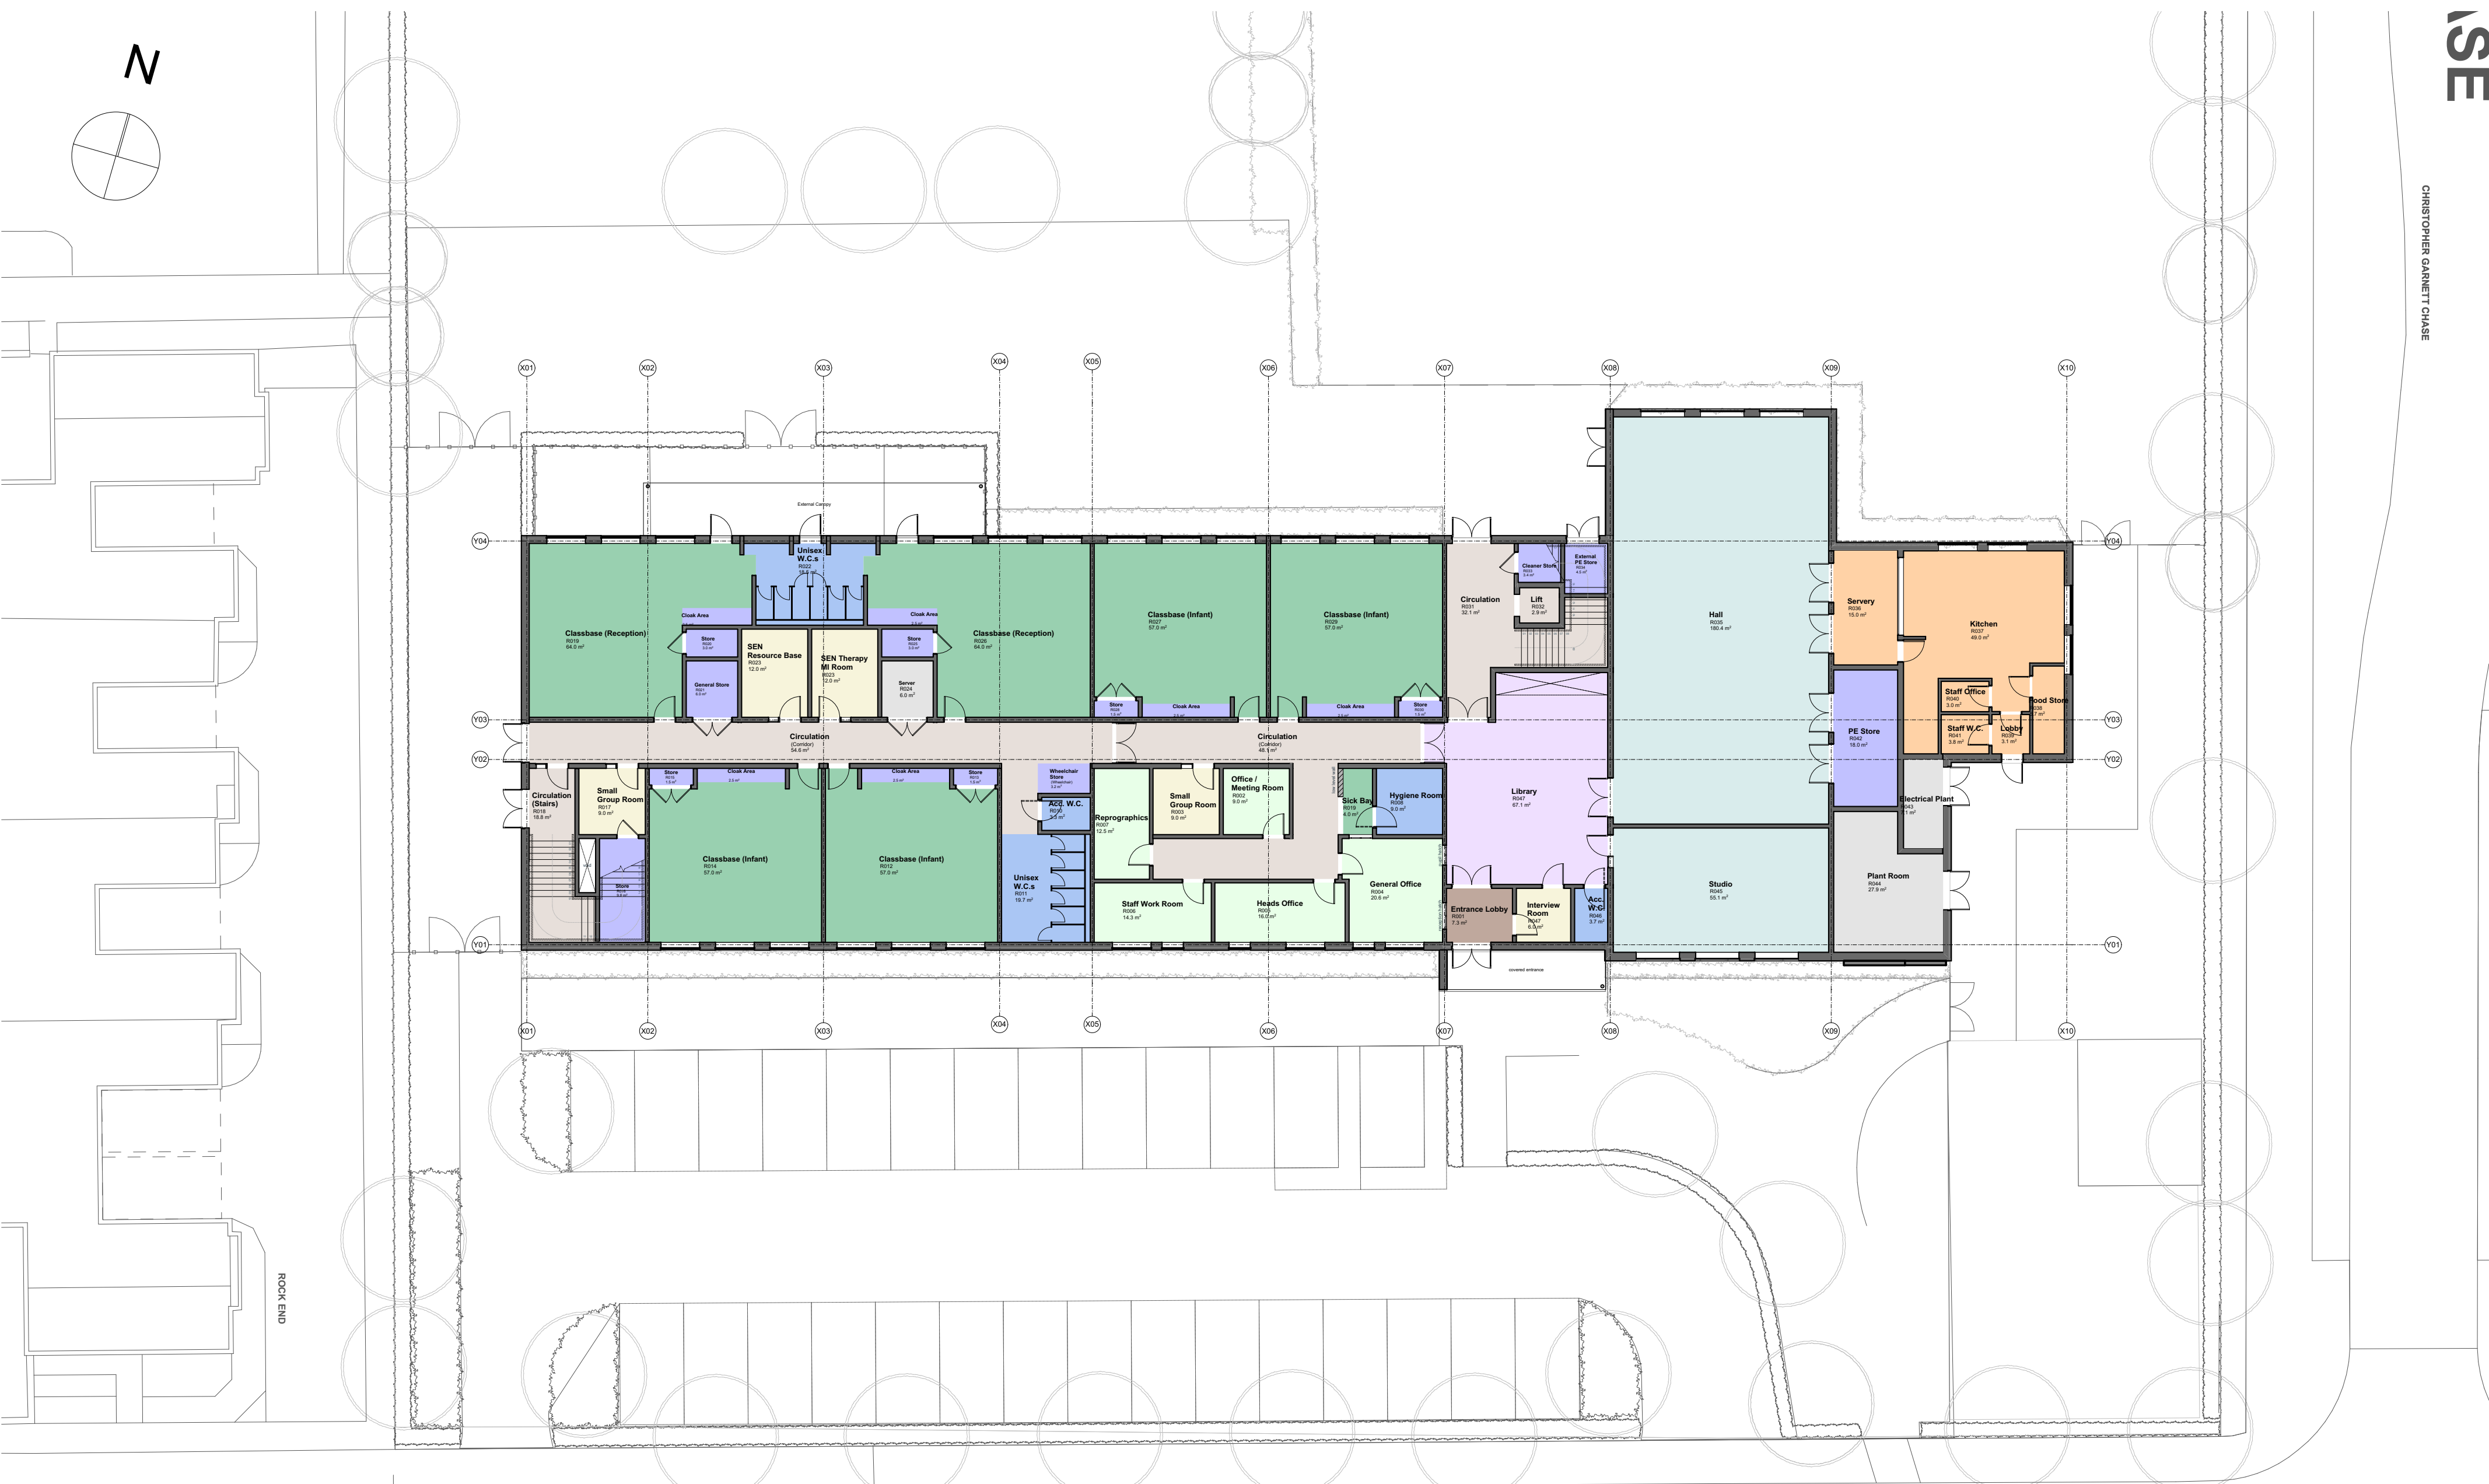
N

ASE

CHRISTOPHER GARNETT CHASE

X01 X02 X03 X04 X05 X06 X07 X08 X09 X10

External Canopy

Y04

Unisex W.C.s
R022
18.6 m²

Classbase (Reception)
R019
64.0 m²

Cloak Area

Store
R020
3.0 m²

General Store
R021
6.0 m²

SEN Resource Base
R023
12.0 m²

SEN Therapy MI Room
R023
12.0 m²

Cloak Area

Store
R025
3.0 m²

Server
R024
6.0 m²

Classbase (Reception)
R026
64.0 m²

Classbase (Infant)
R027
57.0 m²

Store
R028
1.5 m²

Cloak Area

Classbase (Infant)
R029
57.0 m²

Cloak Area

Store
R030
1.5 m²

Circulation
R031
32.1 m²

Cleaner Store
R033

Lift
R032
2.9 m²

External PE Store
R034

Hall
R035
180.4 m²

Servery
R036
15.0 m²

Kitchen
R037
49.0 m²

Staff Office
R040
3.0 m²

Food Store
R038

Staff W.C.
R041
3.8 m²

Lobby
R039
3.1 m²

PE Store
R042
18.0 m²

Y03

Circulation
(Corridor)
54.6 m²

Circulation
(Corridor)
48.1 m²

Y02

Circulation (Stairs)
R018
18.8 m²

Small Group Room
R017
9.0 m²

Store
R015
1.5 m²

Cloak Area

Cloak Area

Store
R013
1.5 m²

Wheelchair Store
5.2 m²

Acc. W.C.
R010
3.5 m²

Reprographics
R007
12.5 m²

Small Group Room
R003
9.0 m²

Office / Meeting Room
R002
9.0 m²

Sick Bay
R019
4.0 m²

Hygiene Room
R008
9.0 m²

Library
R047
67.1 m²

Electrical Plant
R043

Store
R016

Classbase (Infant)
R014
57.0 m²

Classbase (Infant)
R012
57.0 m²

Unisex W.C.s
R011
19.7 m²

Staff Work Room
R006
14.3 m²

Heads Office
R005
16.0 m²

General Office
R004
20.6 m²

Entrance Lobby
R001
7.3 m²

Interview Room
R047
6.0 m²

Acc. W.C.
R046
3.7 m²

Studio
R045
55.1 m²

Plant Room
R044
27.9 m²

Y01

covered entrance

ROCK END